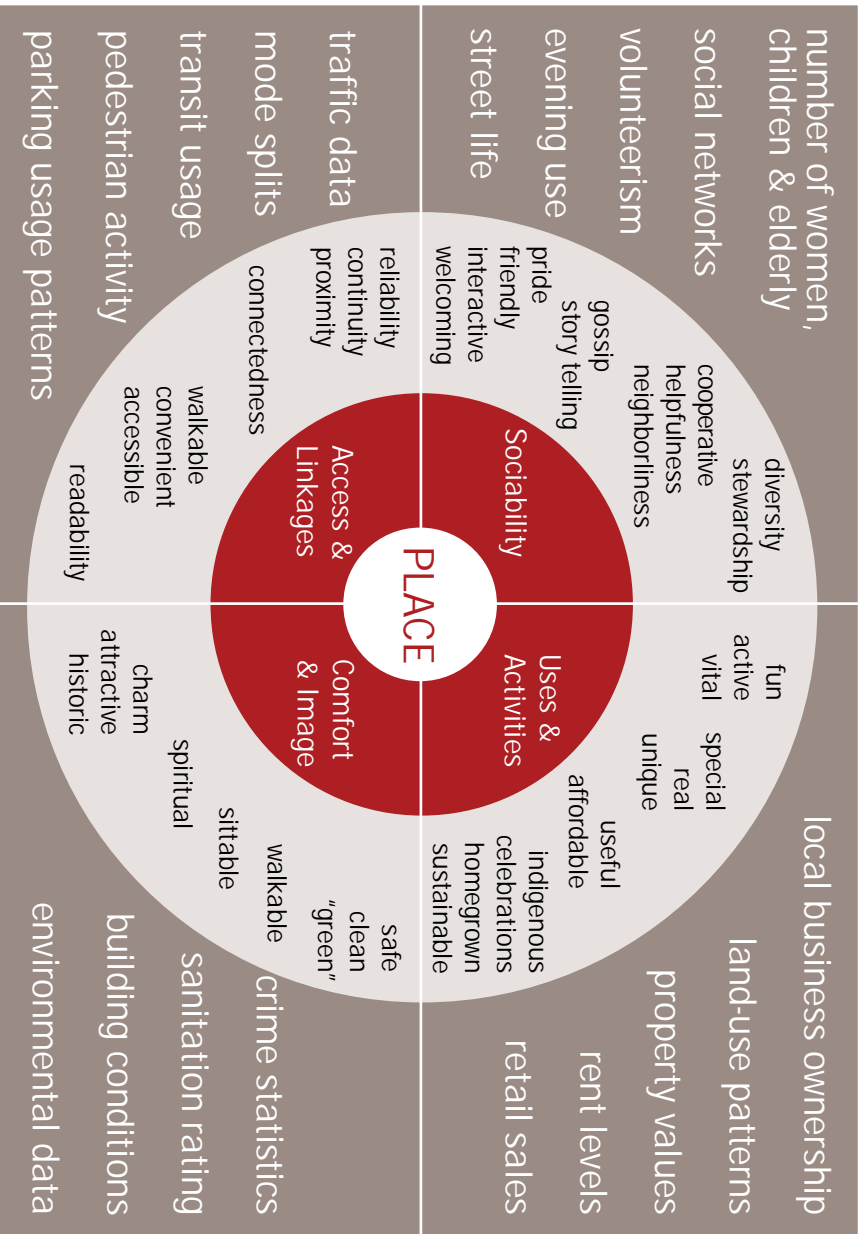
PLACE

Sociability
diversity
stewardship
cooperative
helpfulness
neighborliness
gossip
story telling
pride
friendly
interactive
welcoming

number of women, children & elderly
social networks
volunteerism
evening use
street life

Uses & Activities
fun
active
vital
special
real
unique
useful
affordable
indigenous
celebrations
homegrown
sustainable

local business ownership
land-use patterns
property values
rent levels
retail sales

Comfort & Image
safe
clean
"green"
walkable
sittable
spiritual
charm
attractive
historic

crime statistics
sanitation rating
building conditions
environmental data

Access & Linkages
reliability
continuity
proximity
connectedness
walkable
convenient
accessible
readability

traffic data
mode splits
transit usage
pedestrian activity
parking usage patterns